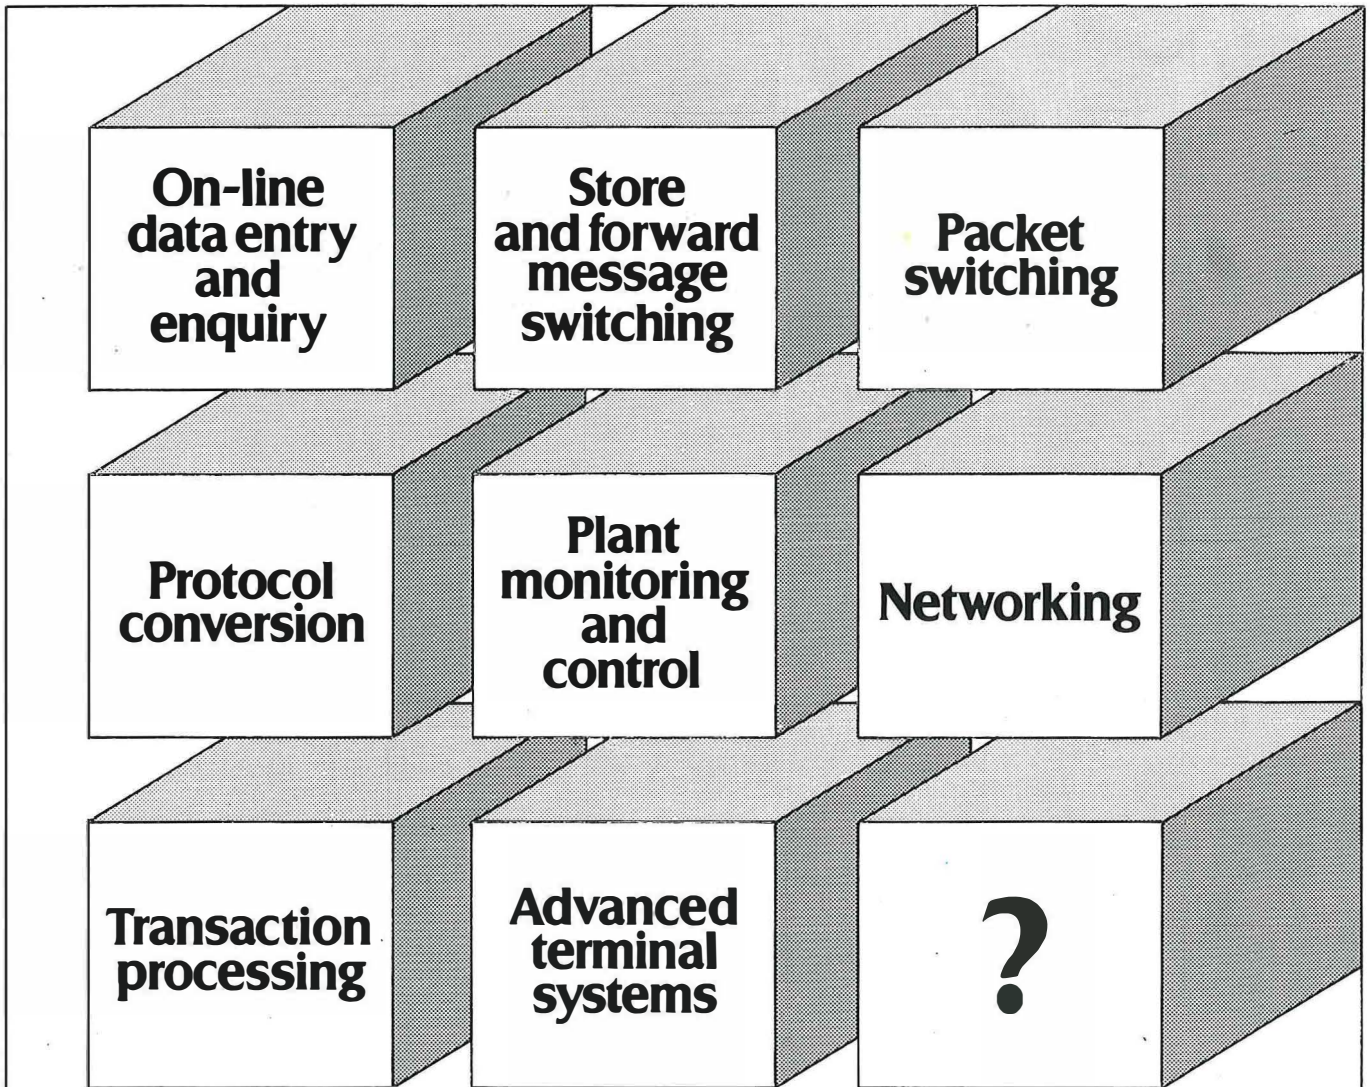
On-line data entry and enquiry

Store and forward message switching

Packet switching

Protocol conversion

Plant monitoring and control

Networking

Transaction processing

Advanced terminal systems

?